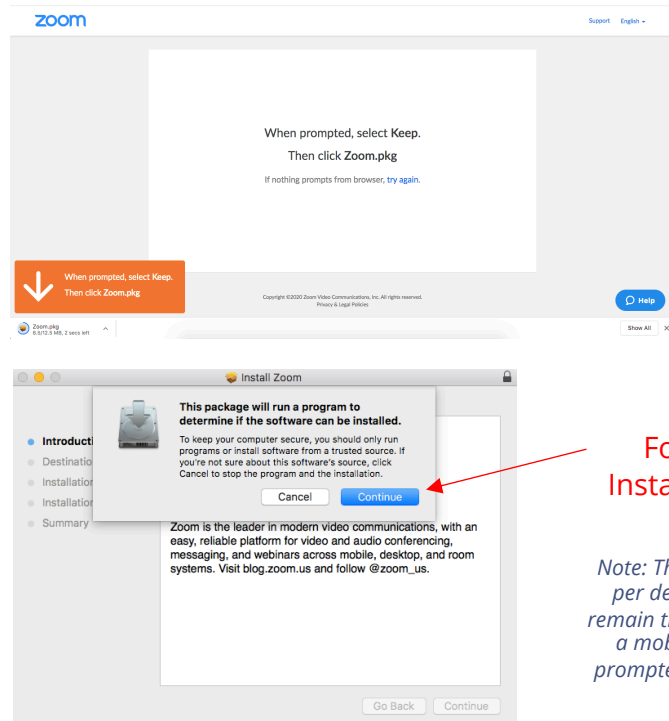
zoom

Support English

When prompted, select Keep.

Then click Zoom.pkg

If nothing prompts from browser, try again.

When prompted, select Keep.
Then click Zoom.pkg

Copyright ©2020 Zoom Video Communications, Inc. All rights reserved.
Privacy & Legal Policies

Help

Zoom.pkg
8.5/12.5 MB, 2 secs left

Show All

Install Zoom

This package will run a program to determine if the software can be installed.

To keep your computer secure, you should only run programs or install software from a trusted source. If you're not sure about this software's source, click Cancel to stop the program and the installation.

Cancel Continue

Introducti
Destinatio
Installatio
Installatio
Summary

Zoom is the leader in modern video communications, with an easy, reliable platform for video and audio conferencing, messaging, and webinars across mobile, desktop, and room systems. Visit blog.zoom.us and follow @zoom_us.

Go Back Continue

Fo
Insta

Note: Th
per de
remain t
a mob
prompte